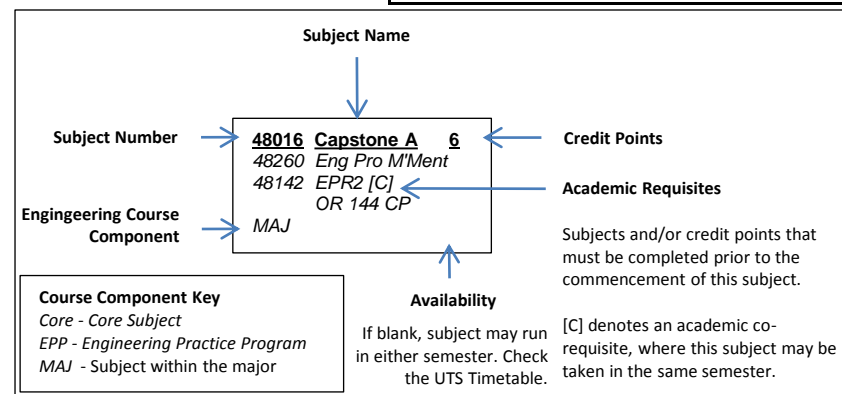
Subject Name

Subject Number

48016 Capstone A 6
48260 Eng Pro M'Ment
48142 EPR2 [C]
OR 144 CP
MAJ

Credit Points

Academic Requisites

Engingeering Course Component

Subjects and/or credit points that must be completed prior to the commencement of this subject.

Course Component Key
Core - Core Subject
EPP - Engineering Practice Program
MAJ - Subject within the major

Availability

If blank, subject may run in either semester. Check the UTS Timetable.

[C] denotes an academic co-requisite, where this subject may be taken in the same semester.